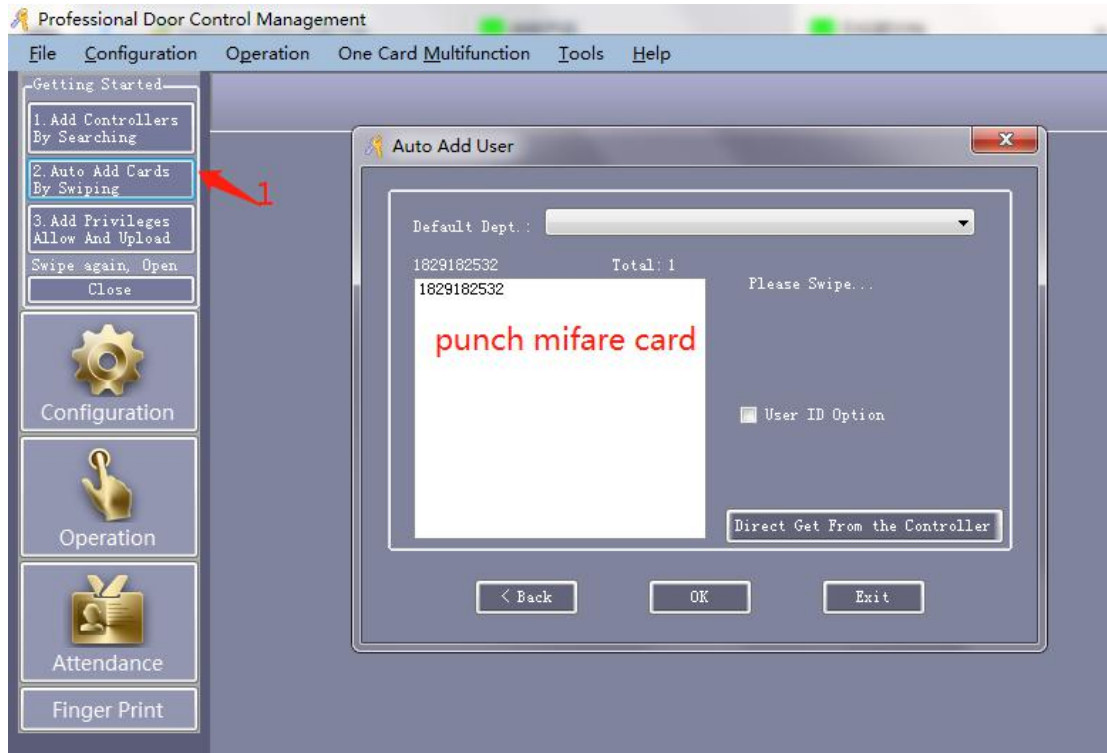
Professional Door Control Management

File Configuration Operation One Card Multifunction Tools Help

Getting Started

1. Add Controllers By Searching

2. Auto Add Cards By Swiping

1

3. Add Privileges Allow And Upload

Swipe again, Open

Close

Configuration

Operation

Attendance

Finger Print

Auto Add User

Default Dept.:

1829182532 Total: 1

1829182532

punch mifare card

Please Swipe...

User ID Option

Direct Get From the Controller

< Back

OK

Exit